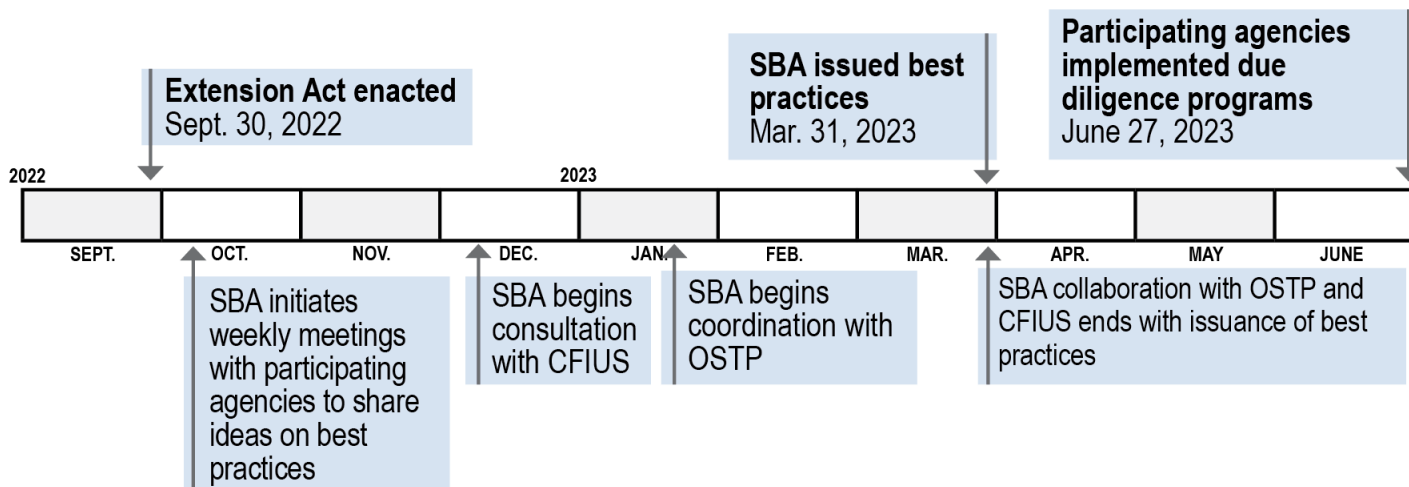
Extension Act enacted
Sept. 30, 2022

SBA issued best practices
Mar. 31, 2023

Participating agencies implemented due diligence programs
June 27, 2023

2022

2023

SEPT.

OCT.

NOV.

DEC.

JAN.

FEB.

MAR.

APR.

MAY

JUNE

SBA initiates weekly meetings with participating agencies to share ideas on best practices

SBA begins consultation with CFIUS

SBA begins coordination with OSTP

SBA collaboration with OSTP and CFIUS ends with issuance of best practices